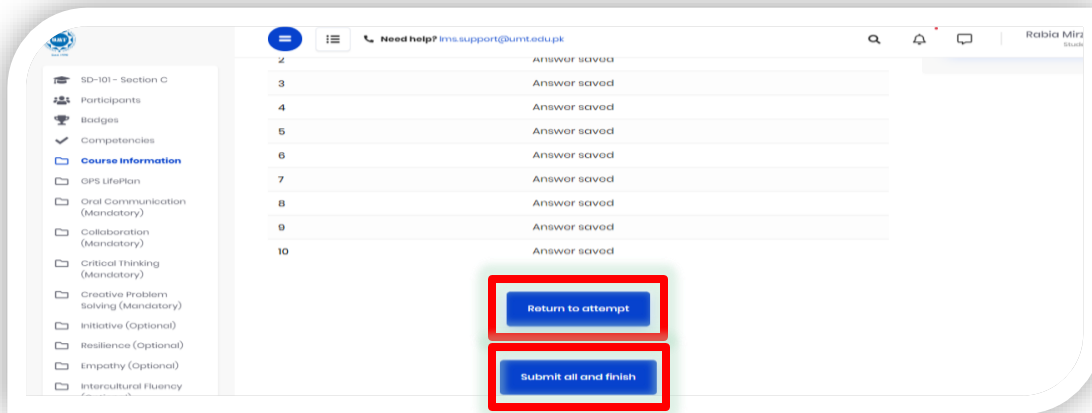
Need help? lms.support@umt.edu.pk

Rabia Mirz
Stude

SD-101 - Section C
Participants
Badges
Competencies
Course Information
GPS LifePlan
Oral Communication (Mandatory)
Collaboration (Mandatory)
Critical Thinking (Mandatory)
Creative Problem Solving (Mandatory)
Initiative (Optional)
Resilience (Optional)
Empathy (Optional)
Intercultural Fluency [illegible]

| | |
|---|---|
| 2 | Answer saved |
| 3 | Answer saved |
| 4 | Answer saved |
| 5 | Answer saved |
| 6 | Answer saved |
| 7 | Answer saved |
| 8 | Answer saved |
| 9 | Answer saved |
| 10 | Answer saved |

Return to attempt

Submit all and finish